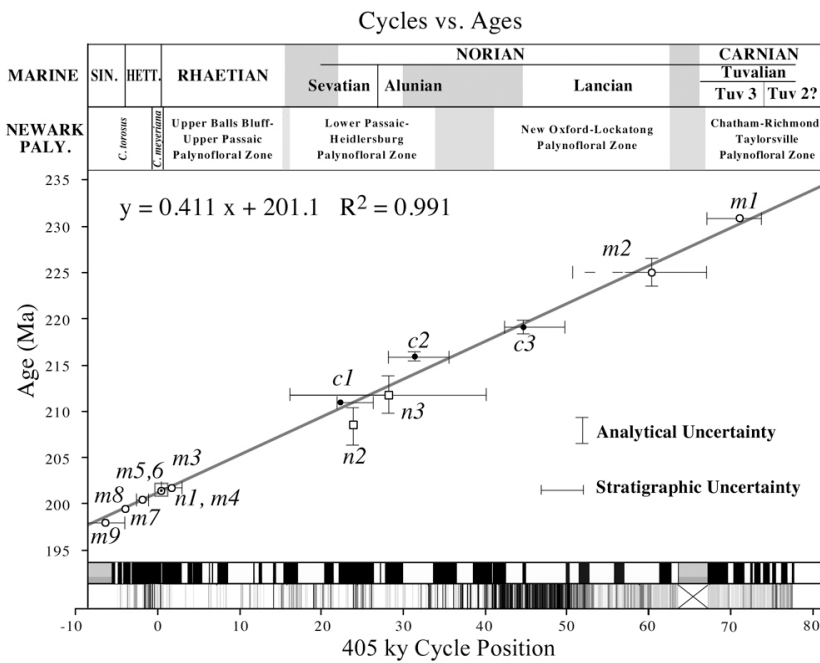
Cycles vs. Ages

| MARINE | SIN. | HETT. | RHAETIAN | NORIAN: Sevatian | Alunian | Lancian | CARNIAN: Tuvalian: Tuv 3 | Tuv 2? |
|---|---|---|---|---|---|---|---|---|
| NEWARK PALY. | C. torosus | C. meyeriana | Upper Balls Bluff-Upper Passaic Palynofloral Zone | Lower Passaic-Heidlersburg Palynofloral Zone | | New Oxford-Lockatong Palynofloral Zone | Chatham-Richmond Taylorsville Palynofloral Zone | |

y = 0.411 x + 201.1   $R^2$ = 0.991

m1
m2
c2
c3
c1
n3
n2
m5,6
m3
m8
n1, m4
m7
m9

Analytical Uncertainty

Stratigraphic Uncertainty

Age (Ma)

235
230
225
220
215
210
205
200
195

-10
0
10
20
30
40
50
60
70
80

405 ky Cycle Position